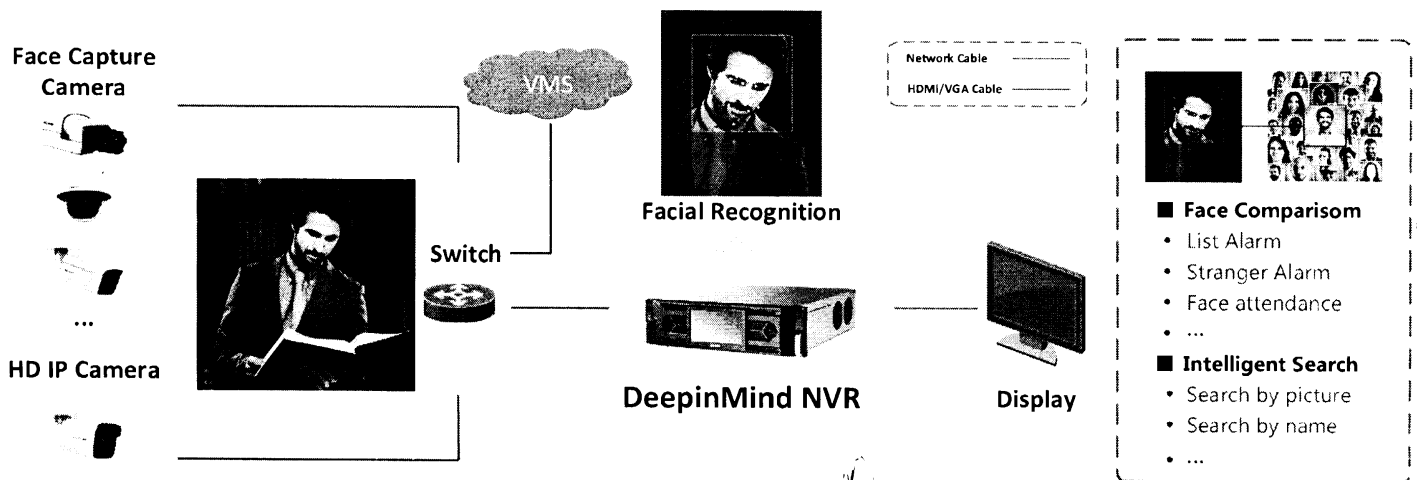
Face Capture Camera

...

HD IP Camera

VMS

Switch

Facial Recognition

DeepinMind NVR

Network Cable

HDMI/VGA Cable

Display

■ Face Comparisom
• List Alarm
• Stranger Alarm
• Face attendance
• ...

■ Intelligent Search
• Search by picture
• Search by name
• ...